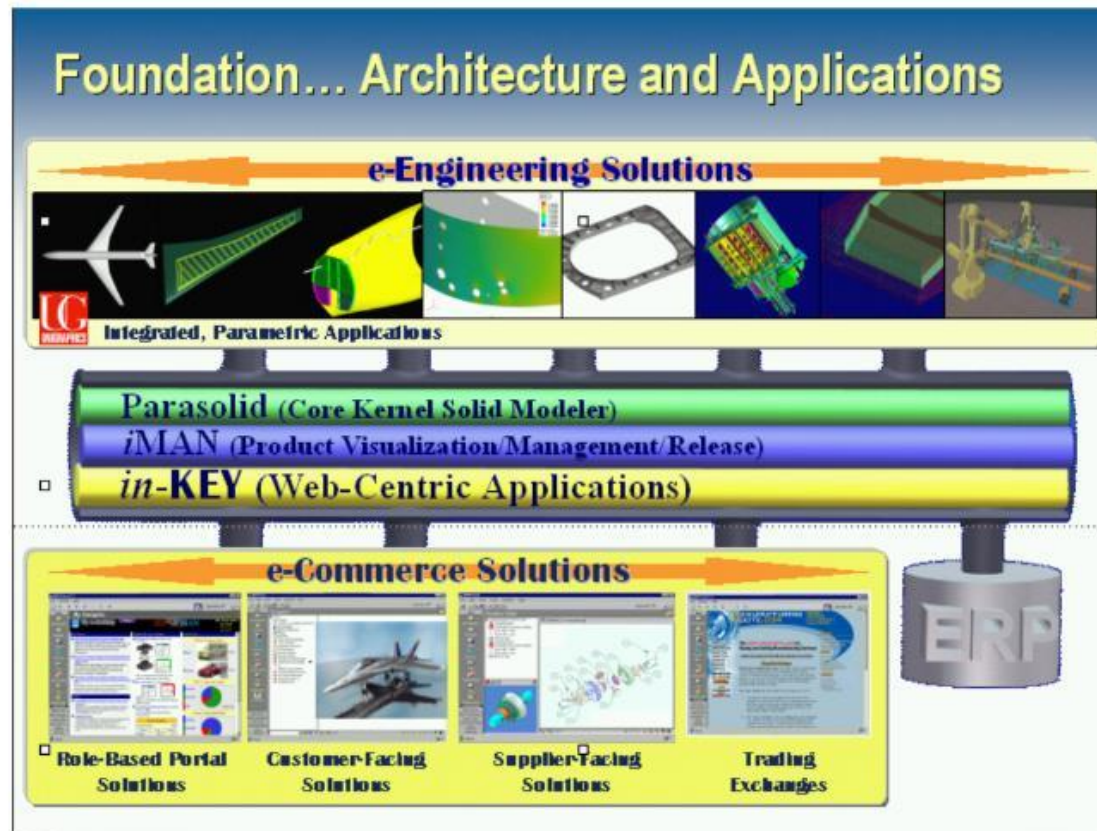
Foundation... Architecture and Applications

e-Engineering Solutions

UG

Integrated, Parametric Applications

Parasolid (Core Kernel Solid Modeler)

*i*MAN (Product Visualization/Management/Release)

*in*-**KEY** (Web-Centric Applications)

e-Commerce Solutions

ERP

Role-Based Portal Solutions

Customer-Facing Solutions

Supplier-Facing Solutions

Trading Exchanges